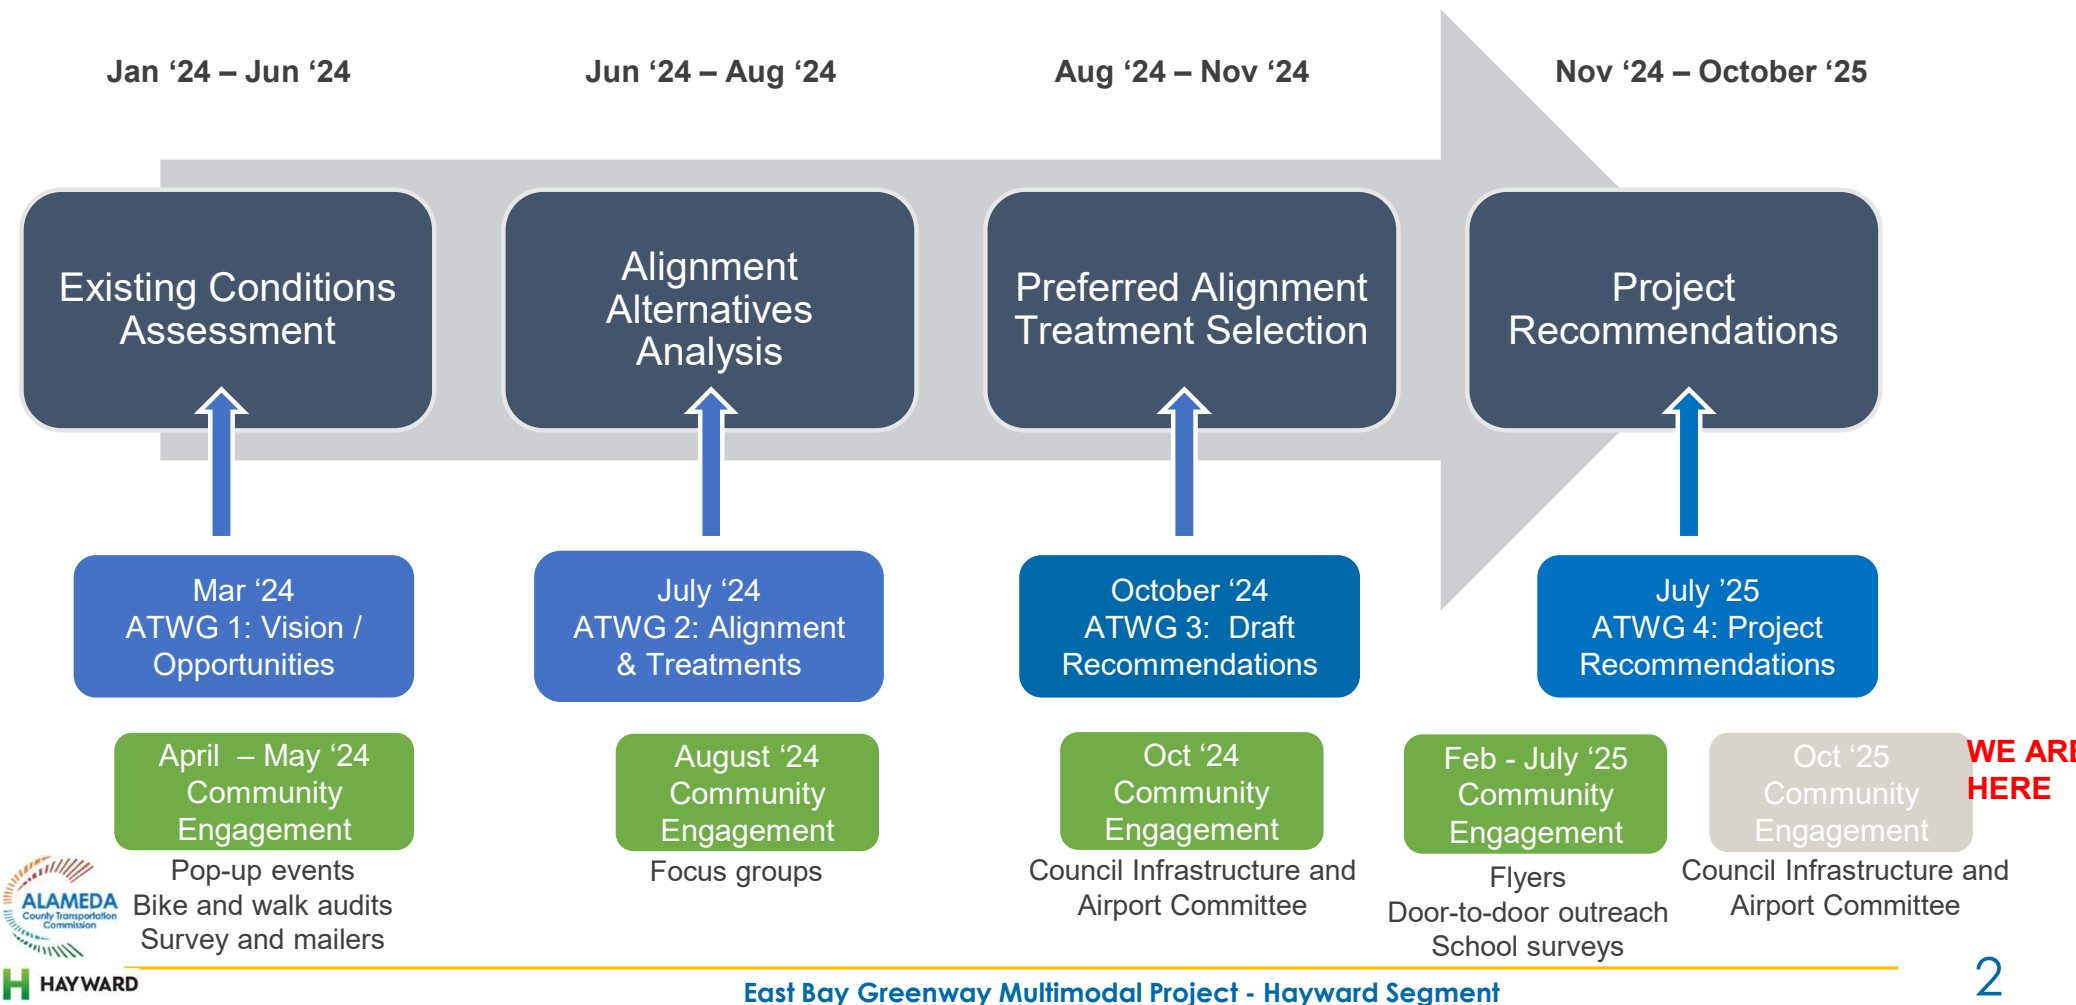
Jan ‘24 – Jun ‘24

Jun ‘24 – Aug ‘24

Aug ‘24 – Nov ‘24

Nov ‘24 – October ‘25

Existing Conditions Assessment

Alignment Alternatives Analysis

Preferred Alignment Treatment Selection

Project Recommendations

Mar ‘24
ATWG 1: Vision / Opportunities

July ‘24
ATWG 2: Alignment & Treatments

October ‘24
ATWG 3: Draft Recommendations

July ’25
ATWG 4: Project Recommendations

April – May ‘24
Community Engagement

Pop-up events
Bike and walk audits
Survey and mailers

August ‘24
Community Engagement

Focus groups

Oct ‘24
Community Engagement

Council Infrastructure and Airport Committee

Feb - July ‘25
Community Engagement

Flyers
Door-to-door outreach
School surveys

Oct ‘25
Community Engagement

WE ARE HERE

Council Infrastructure and Airport Committee

ALAMEDA County Transportation Commission

HAYWARD

East Bay Greenway Multimodal Project - Hayward Segment

2